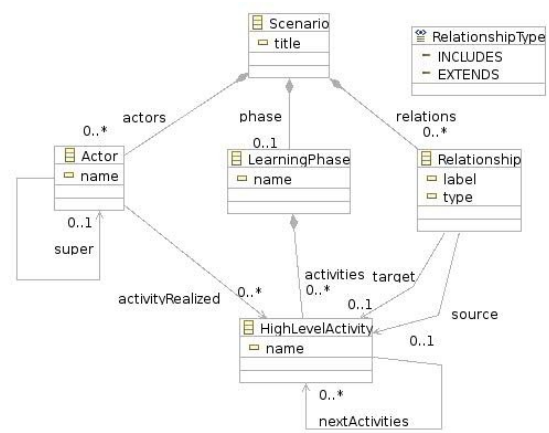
Scenario
title

RelationshipType
INCLUDES
EXTENDS

actors
0..*
phase
0..1
relations
0..*

Actor
name

LearningPhase
name

Relationship
label
type

0..1
super

activityRealized
0..*
activities
0..*
target
0..1
source
0..1

HighLevelActivity
name

0..*
nextActivities